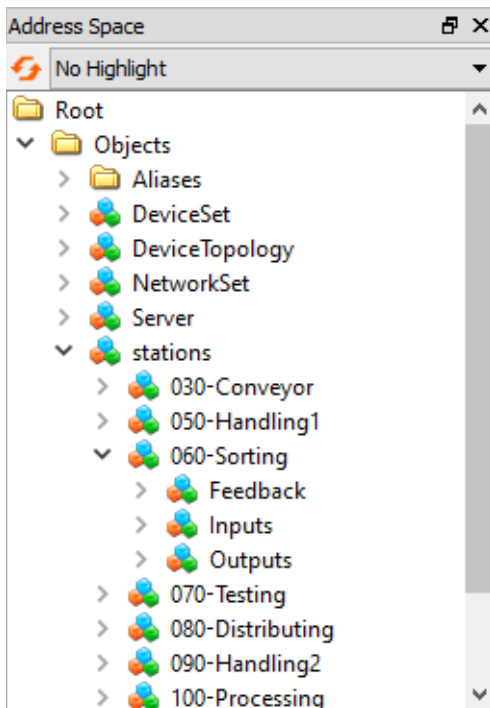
Address Space

No Highlight

Root
Objects
Aliases
DeviceSet
DeviceTopology
NetworkSet
Server
stations
030-Conveyor
050-Handling1
060-Sorting
Feedback
Inputs
Outputs
070-Testing
080-Distributing
090-Handling2
100-Processing